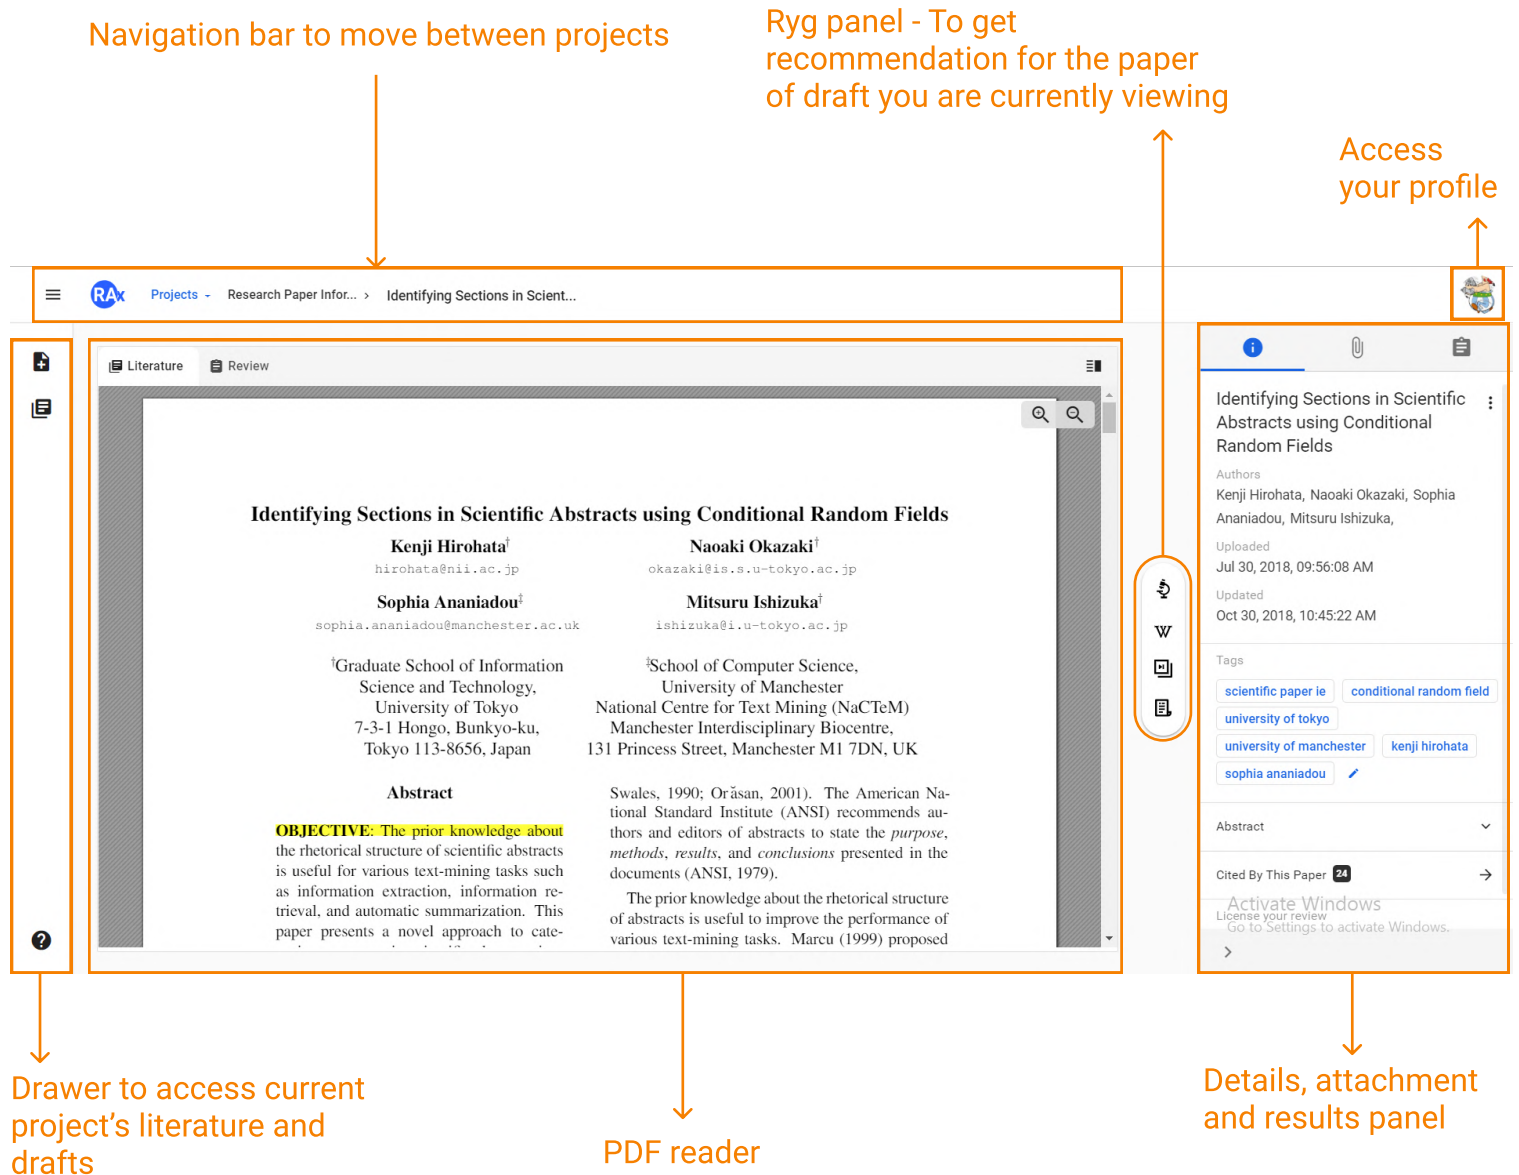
Navigation bar to move between projects

Ryg panel - To get recommendation for the paper of draft you are currently viewing

Access your profile

RAx Projects Research Paper Infor... › Identifying Sections in Scient...

Literature Review

Identifying Sections in Scientific Abstracts using Conditional Random Fields

Kenji Hirohata† hirohata@nii.ac.jp

Naoaki Okazaki† okazaki@is.s.u-tokyo.ac.jp

Sophia Ananiadou‡ sophia.ananiadou@manchester.ac.uk

Mitsuru Ishizuka† ishizuka@i.u-tokyo.ac.jp

†Graduate School of Information Science and Technology, University of Tokyo 7-3-1 Hongo, Bunkyo-ku, Tokyo 113-8656, Japan

‡School of Computer Science, University of Manchester National Centre for Text Mining (NaCTeM) Manchester Interdisciplinary Biocentre, 131 Princess Street, Manchester M1 7DN, UK

Abstract

OBJECTIVE: The prior knowledge about the rhetorical structure of scientific abstracts is useful for various text-mining tasks such as information extraction, information retrieval, and automatic summarization. This paper presents a novel approach to cate-

Swales, 1990; Orăsan, 2001). The American National Standard Institute (ANSI) recommends authors and editors of abstracts to state the purpose, methods, results, and conclusions presented in the documents (ANSI, 1979).

The prior knowledge about the rhetorical structure of abstracts is useful to improve the performance of various text-mining tasks. Marcu (1999) proposed

W

Identifying Sections in Scientific Abstracts using Conditional Random Fields

Authors
Kenji Hirohata, Naoaki Okazaki, Sophia Ananiadou, Mitsuru Ishizuka,

Uploaded
Jul 30, 2018, 09:56:08 AM

Updated
Oct 30, 2018, 10:45:22 AM

Tags
scientific paper ie conditional random field university of tokyo university of manchester kenji hirohata sophia ananiadou

Abstract

Cited By This Paper 24

Activate Windows
License your review
Go to Settings to activate Windows.

Drawer to access current project’s literature and drafts

PDF reader

Details, attachment and results panel